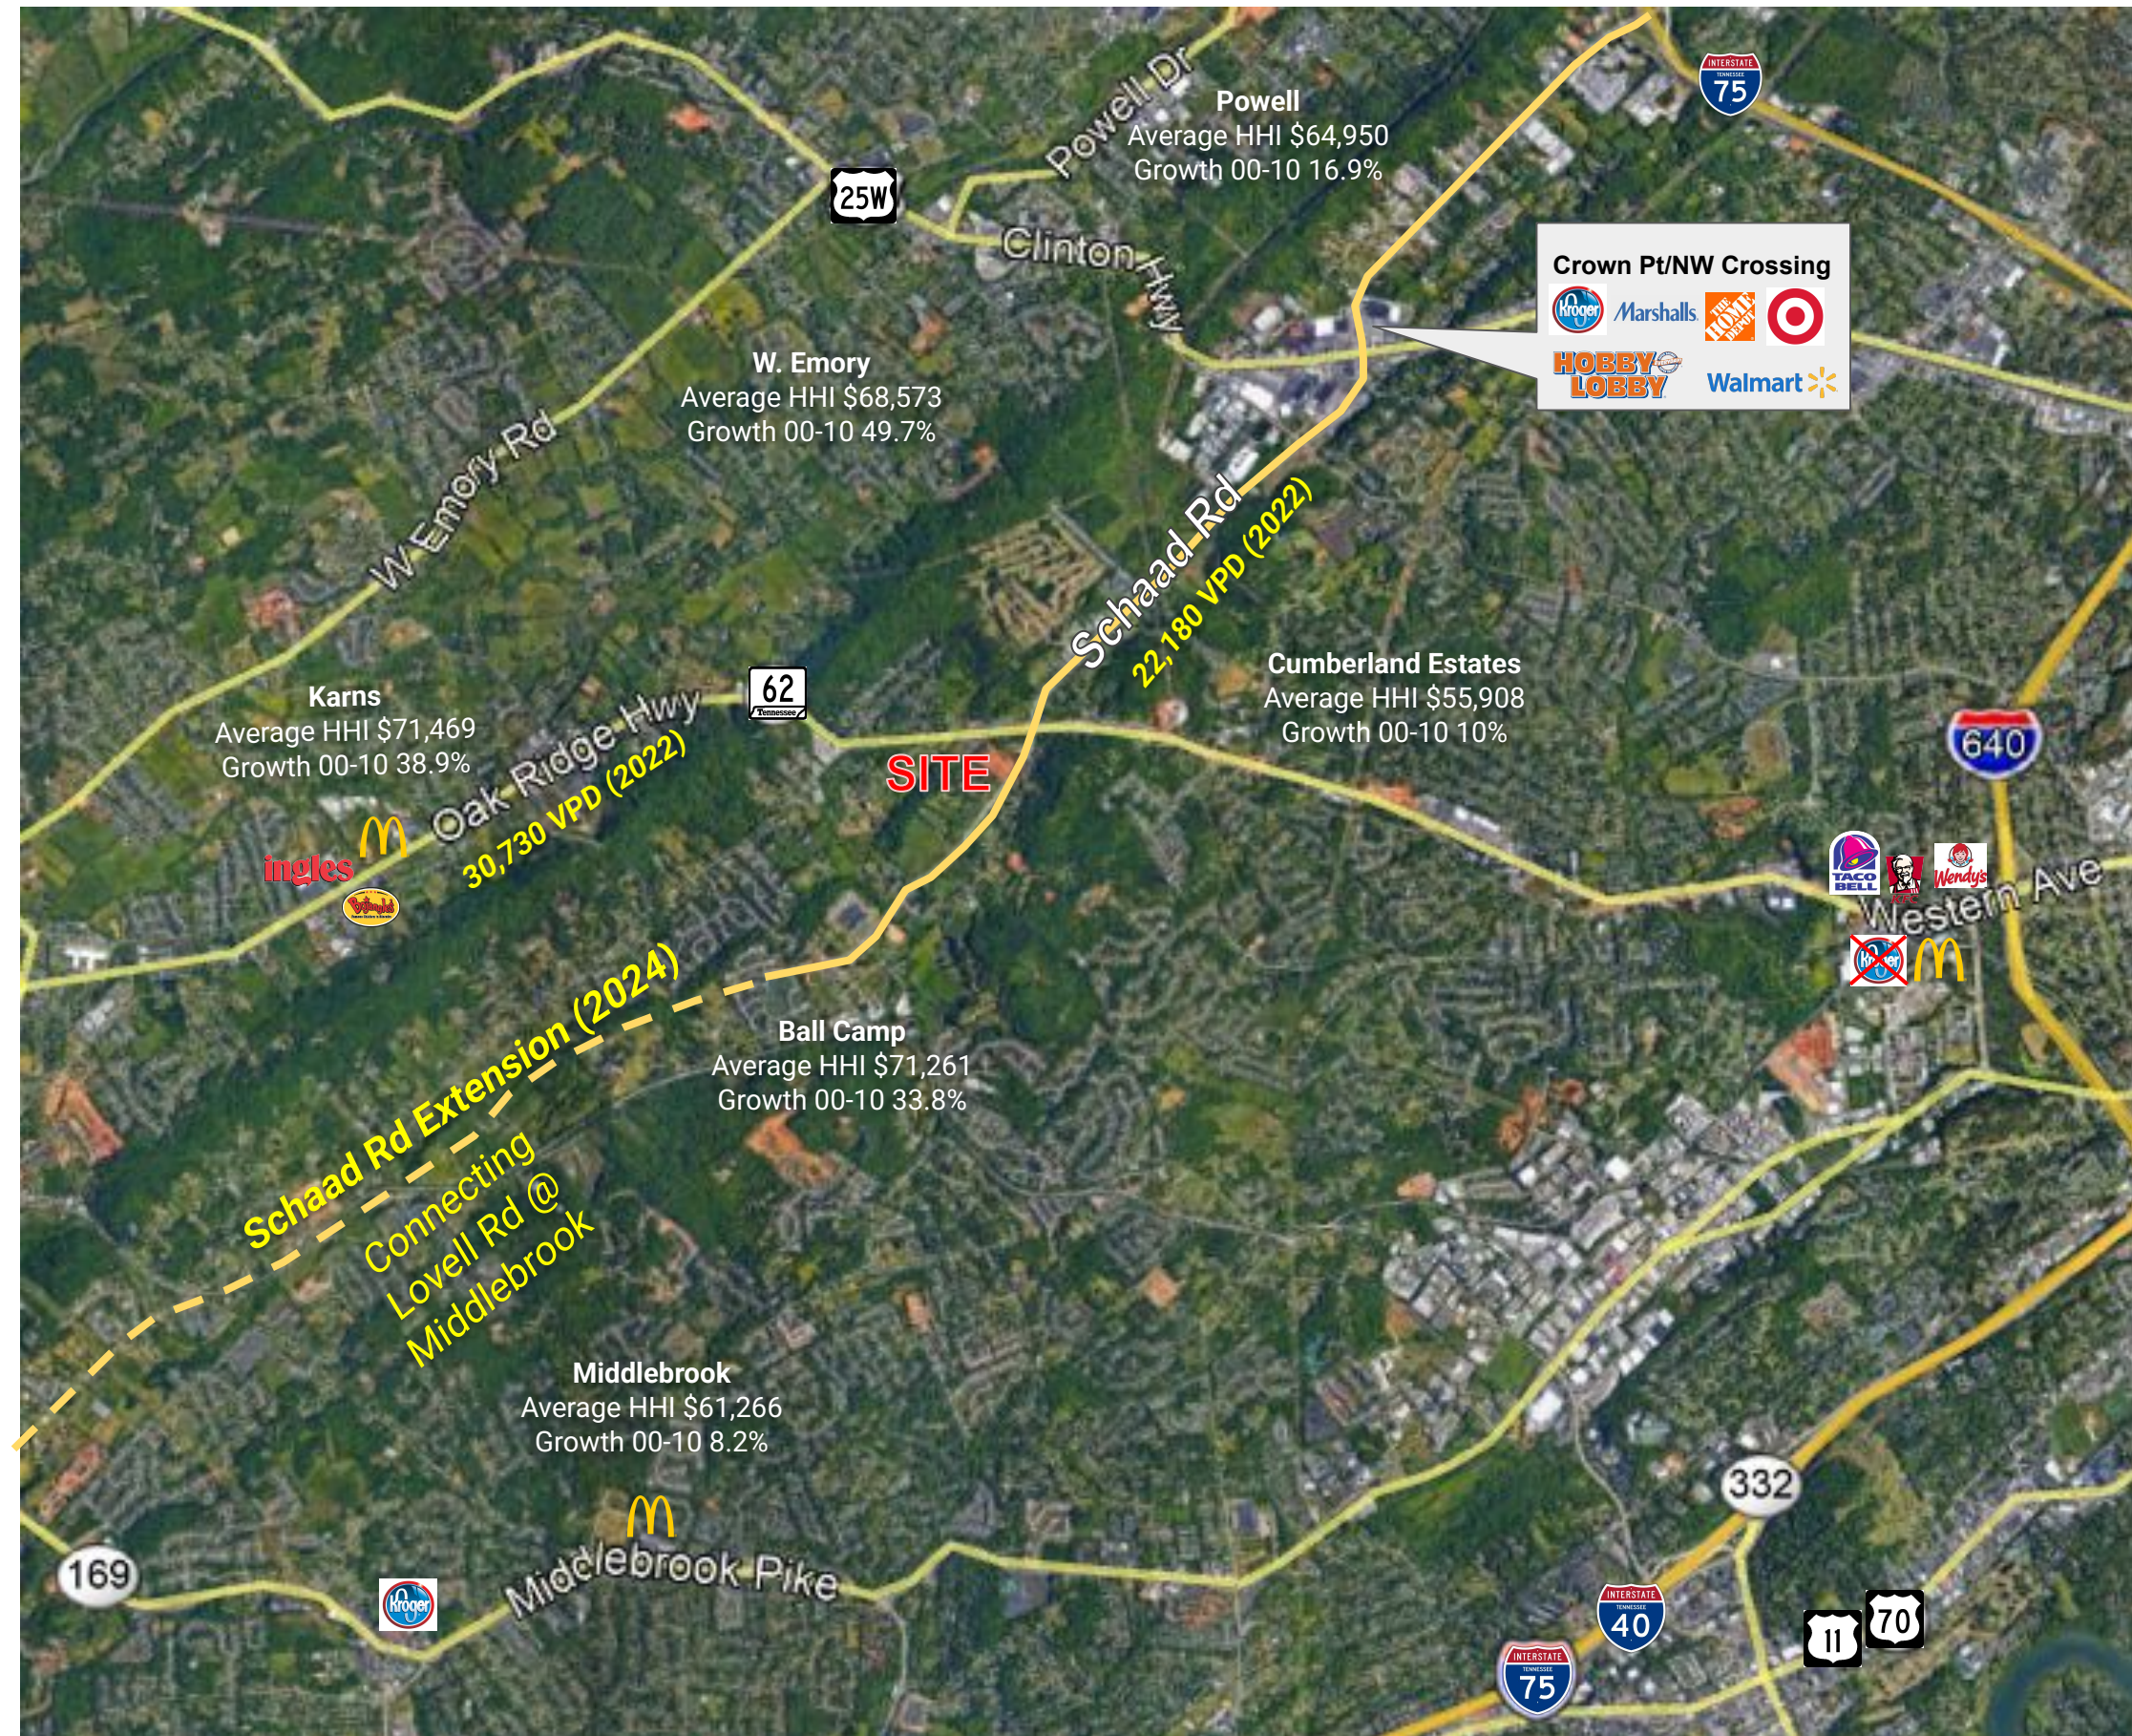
Powell
Average HHI $64,950
Growth 00-10 16.9%

INTERSTATE 75

Powell Dr

25W

Clinton Hwy

Crown Pt/NW Crossing
Kroger Marshalls THE HOME DEPOT
HOBBY LOBBY Walmart

W. Emory
Average HHI $68,573
Growth 00-10 49.7%

W Emory Rd

Schaad Rd
22,180 VPD (2022)

Cumberland Estates
Average HHI $55,908
Growth 00-10 10%

Karns
Average HHI $71,469
Growth 00-10 38.9%

62
Tennessee

Oak Ridge Hwy
30,730 VPD (2022)

SITE

640

ingles

TACO BELL Wendy's

Western Ave

Ball Camp
Average HHI $71,261
Growth 00-10 33.8%

Schaad Rd Extension (2024)

Connecting Lovell Rd @ Middlebrook

Middlebrook
Average HHI $61,266
Growth 00-10 8.2%

332

169

Kroger

Middlebrook Pike

INTERSTATE 40

INTERSTATE 75

11

70